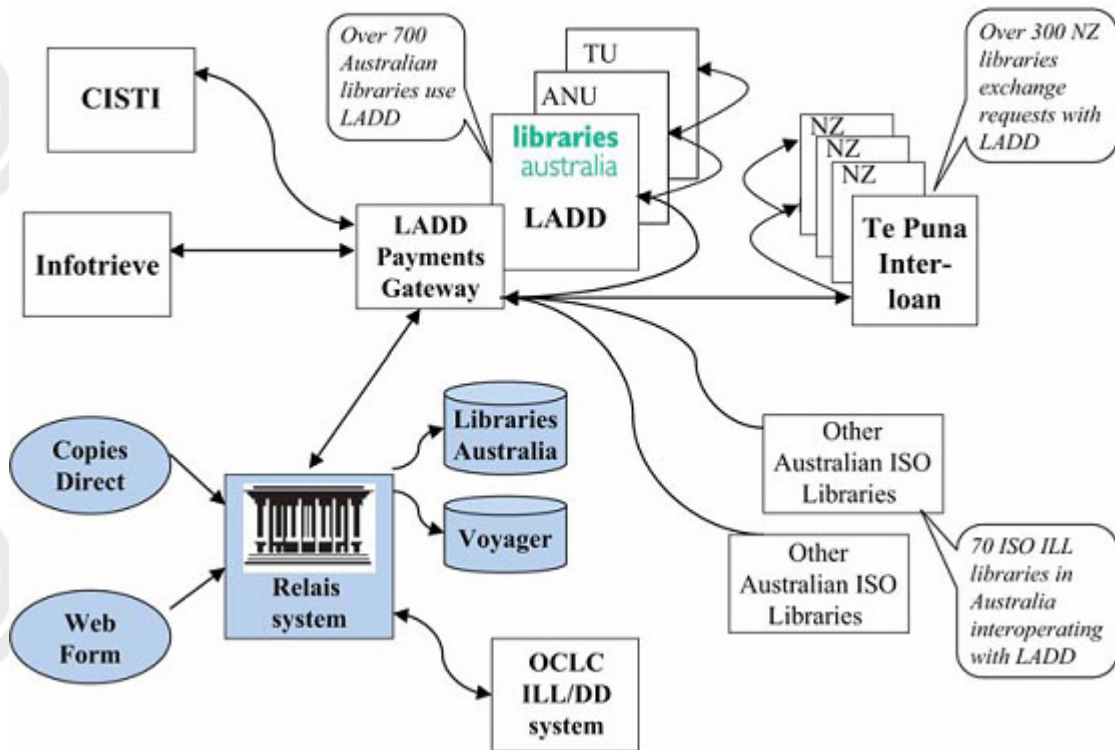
Over 700 Australian libraries use LADD

TU

ANU

libraries australia

LADD

Over 300 NZ libraries exchange requests with LADD

CISTI

Infotrieve

LADD Payments Gateway

NZ

NZ

NZ

Te Puna Inter-loan

Copies Direct

Web Form

Relais system

Libraries Australia

Voyager

Other Australian ISO Libraries

Other Australian ISO Libraries

70 ISO ILL libraries in Australia interoperating with LADD

OCLC ILL/DD system